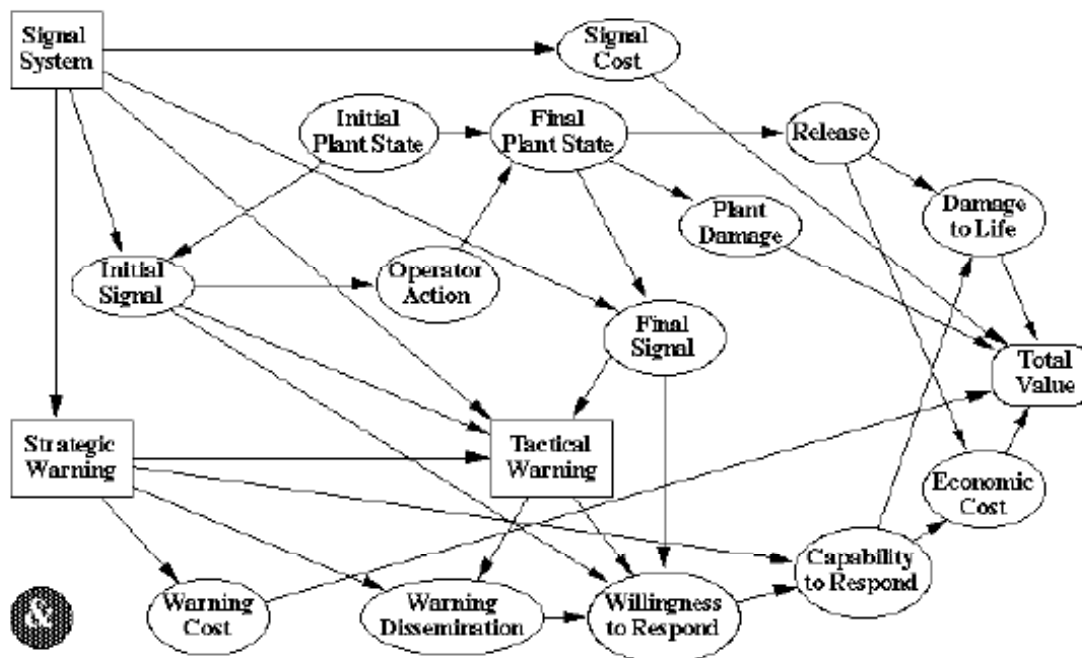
Signal System

Signal Cost

Initial Plant State

Final Plant State

Release

Plant Damage

Damage to Life

Initial Signal

Operator Action

Final Signal

Total Value

Strategic Warning

Tactical Warning

Economic Cost

Capability to Respond

Warning Cost

Warning Dissemination

Willingness to Respond